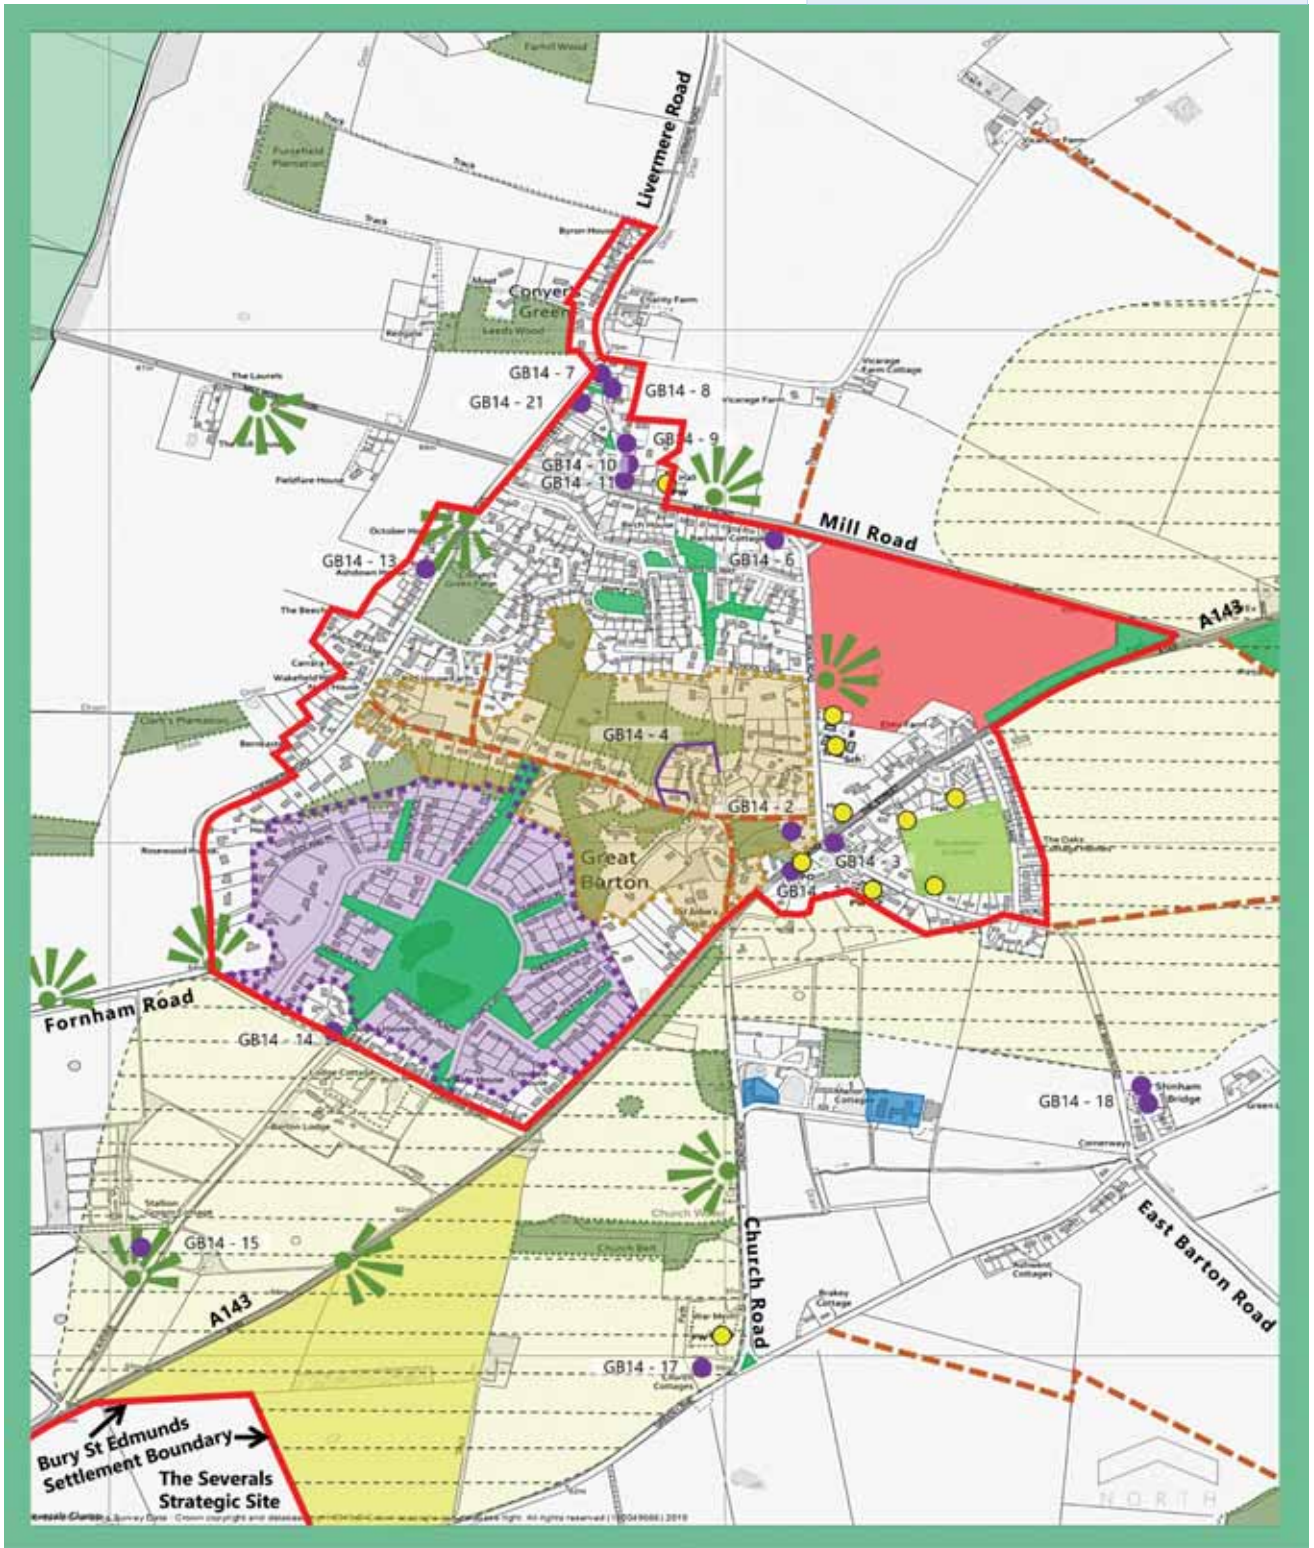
Livermere Road

Conyers Green

GB14 - 7

GB14 - 8

GB14 - 21

GB14 - 9

GB14 - 10

GB14 - 11

Mill Road

GB14 - 13

GB14 - 6

A143

GB14 - 4

GB14 - 2

Great Barton

GB14 - 3

GB14

Fornham Road

GB14 - 14

GB14 - 18

GB14 - 15

A143

Church Road

East Barton Road

GB14 - 17

Bury St Edmunds Settlement Boundary

The Severals Strategic Site

NORTH